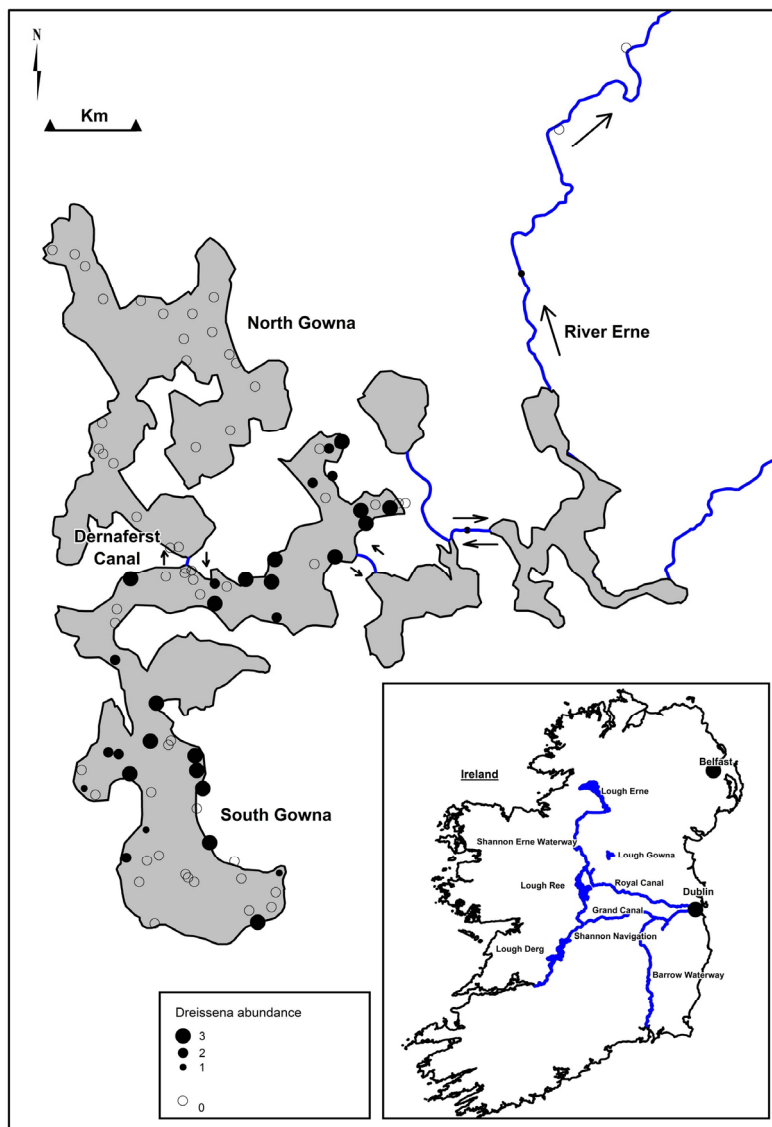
N

Km

North Gowna

River Erne

Dernaferst Canal

South Gowna

Dreissena abundance
3
2
1
0

Ireland

Belfast

Lough Erne

Shannon Erne Waterway

Lough Gowna

Lough Ree

Royal Canal

Dublin

Grand Canal

Shannon Navigation

Lough Derg

Barrow Waterway